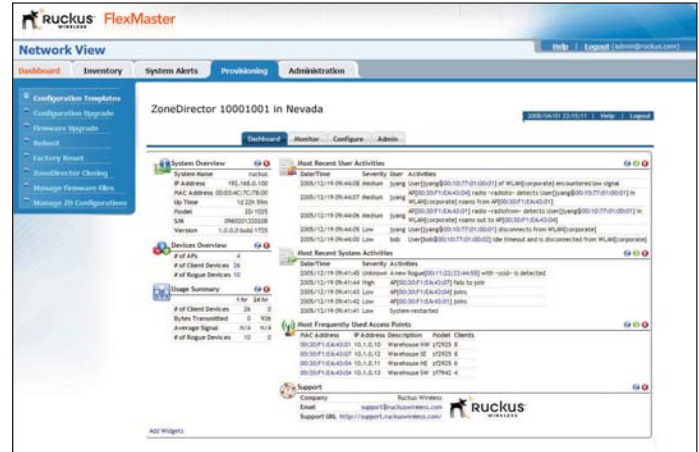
Ruckus WIRELESS FlexMaster

Network View

Help | Logout [admin@ruckus.com]

Dashboard | Inventory | System Alerts | Provisioning | Administration

Configuration Templates
Configuration Upgrade
Firmware Upgrade
Reboot
Factory Reset
ZoneDirector Cloning
Manage Firmware Files
Manage ZD Configurations

ZoneDirector 10001001 in Nevada

2008/04/01 22:15:11 | Help | Logout

Dashboard | Monitor | Configure | Admin

System Overview

| System Name | ruckus |
|---|---|
| IP Address | 192.168.0.100 |
| MAC Address | 00:03:4C:7C:78:00 |
| Up Time | 1d 22h 59m |
| Model | ZD-1025 |
| S/N | 0960001332008 |
| Version | 1.0.0.0 build 1725 |

Devices Overview

| # of APs | 4 |
|---|---|
| # of Client Devices | 26 |
| # of Rogue Devices | 10 |

Usage Summary

| | 1 hr | 24 hr |
|---|---|---|
| # of Client Devices | 26 | 0 |
| Bytes Transmitted | 0 | 93k |
| Average Signal | N/A | N/A |
| # of Rogue Devices | 10 | 0 |

Most Recent User Activities

| Date/Time | Severity | User | Activities |
|---|---|---|---|
| 2005/12/19 09:44:08 | Medium | jyang | User[jyang@00:10:77:01:00:01] of WLAN[corporate] encountered low signal |
| 2005/12/19 09:44:07 | Medium | jyang | AP[00:30:F1:EA:43:04] radio <radioNo> detects User[jyang@00:10:77:01:00:01] in WLAN[corporate] roams from AP[00:30:F1:EA:43:01] |
| 2005/12/19 09:44:06 | Medium | jyang | AP[00:30:F1:EA:43:01] radio <radioNo> detects User[jyang@00:10:77:01:00:01] in WLAN[corporate] roams out to AP[00:30:F1:EA:43:04] |
| 2005/12/19 09:44:05 | Low | jyang | User[jyang@00:10:77:01:00:01] disconnects from WLAN[corporate] |
| 2005/12/19 09:44:00 | Low | bob | User[bob@00:10:77:01:00:02] idle timeout and is disconnected from WLAN[corporate] |

Most Recent System Activities

| Date/Time | Severity | Activities |
|---|---|---|
| 2005/12/19 09:41:45 | Unknown | A new Rogue[00:11:22:33:44:55] with <ssid> is detected |
| 2005/12/19 09:41:44 | High | AP[00:30:F1:EA:43:07] fails to join |
| 2005/12/19 09:41:43 | Low | AP[00:30:F1:EA:43:04] joins |
| 2005/12/19 09:41:42 | Low | AP[00:30:F1:EA:43:01] joins |
| 2005/12/19 09:41:41 | Low | System restarted |

Most Frequently Used Access Points

| MAC Address | IP Address | Description | Model | Clients |
|---|---|---|---|---|
| 00:30:F1:EA:43:01 | 10.1.0.10 | Warehouse NW | zf2925 | 8 |
| 00:30:F1:EA:43:02 | 10.1.0.12 | Warehouse SE | zf2925 | 8 |
| 00:30:F1:EA:43:03 | 10.1.0.11 | Warehouse NE | zf2925 | 6 |
| 00:30:F1:EA:43:04 | 10.1.0.13 | Warehouse SW | zf7942 | 4 |

Support

| Company | Ruckus Wireless |
|---|---|
| Email | support@ruckuswireless.com |
| Support URL | http://support.ruckuswireless.com/ |

RUCKUS WIRELESS

Add Widgets